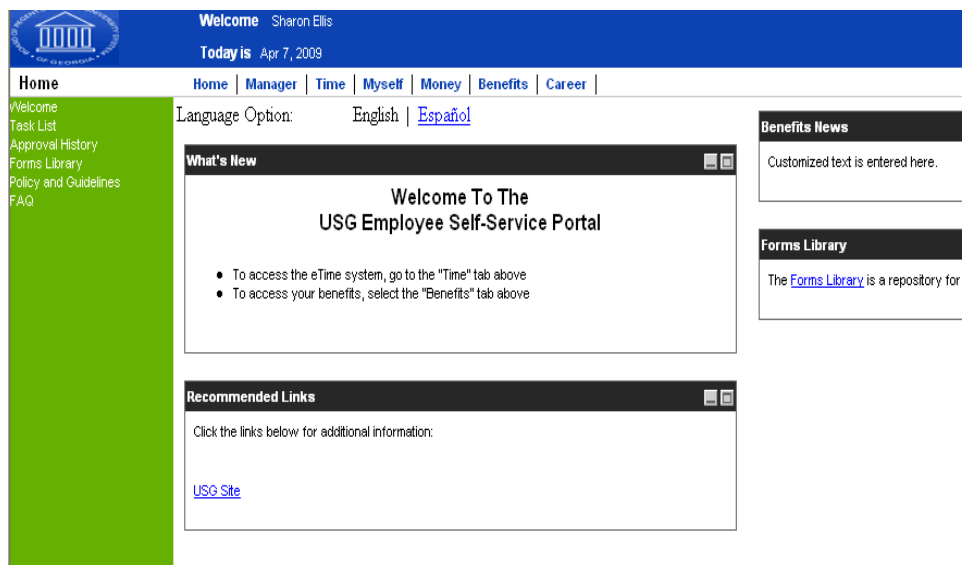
OF GEORGIA

Welcome Sharon Ellis

Today is Apr 7, 2009

Home

Home | Manager | Time | Myself | Money | Benefits | Career |

Welcome
Task List
Approval History
Forms Library
Policy and Guidelines
FAQ

Language Option: English | Español

What's New

Welcome To The
USG Employee Self-Service Portal

- To access the eTime system, go to the "Time" tab above
- To access your benefits, select the "Benefits" tab above

Recommended Links

Click the links below for additional information:

USG Site

Benefits News

Customized text is entered here.

Forms Library

The Forms Library is a repository for